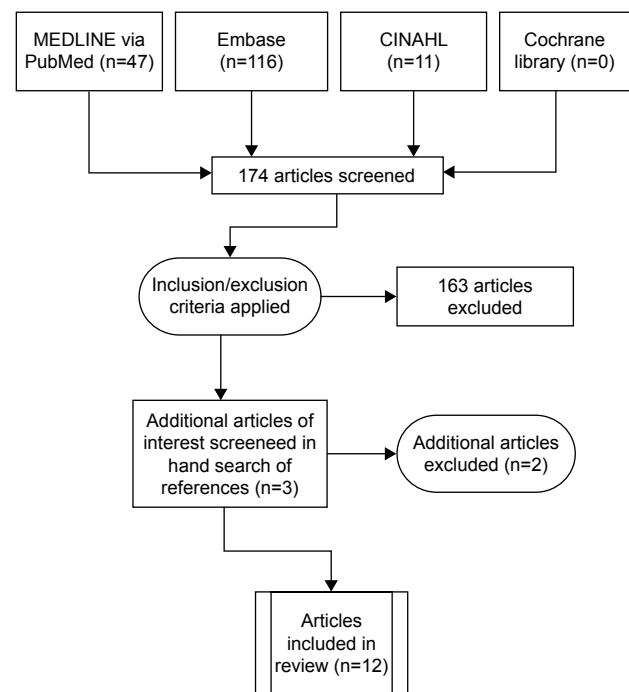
MEDLINE via PubMed (n=47)

Embase (n=116)

CINAHL (n=11)

Cochrane library (n=0)

174 articles screened

Inclusion/exclusion criteria applied

163 articles excluded

Additional articles of interest screeneed in hand search of references (n=3)

Additional articles excluded (n=2)

Articles included in review (n=12)